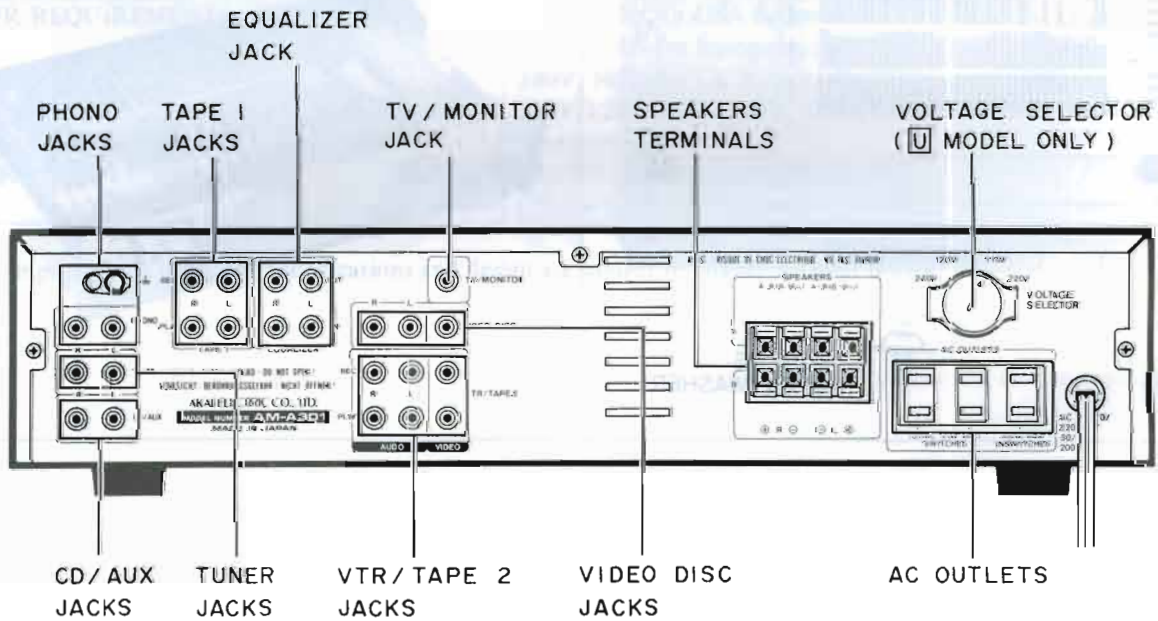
EQUALIZER JACK

PHONO JACKS

TAPE 1 JACKS

TV / MONITOR JACK

SPEAKERS TERMINALS

VOLTAGE SELECTOR ( U MODEL ONLY )

TV/MONITOR

PHONO

R L

TAPE 1

EQUALIZER

VIDEO DISC

SPEAKERS

120V

110V

240V

220V

VOLTAGE SELECTOR

AC OUTLETS

VORSICHT: BERUHRUNGSGEFAHR! NICHT OFFNEN!

AKAI ELECTRIC CO., LTD.

MODEL NUMBER AM-A301

MADE IN JAPAN

CD/AUX

REC

PLAY

TR/TAPE2

AUDIO

VIDEO

SWITCHED

UNSWITCHED

AC 220 50 200

CD/ AUX JACKS

TUNER JACKS

VTR/ TAPE 2 JACKS

VIDEO DISC JACKS

AC OUTLETS